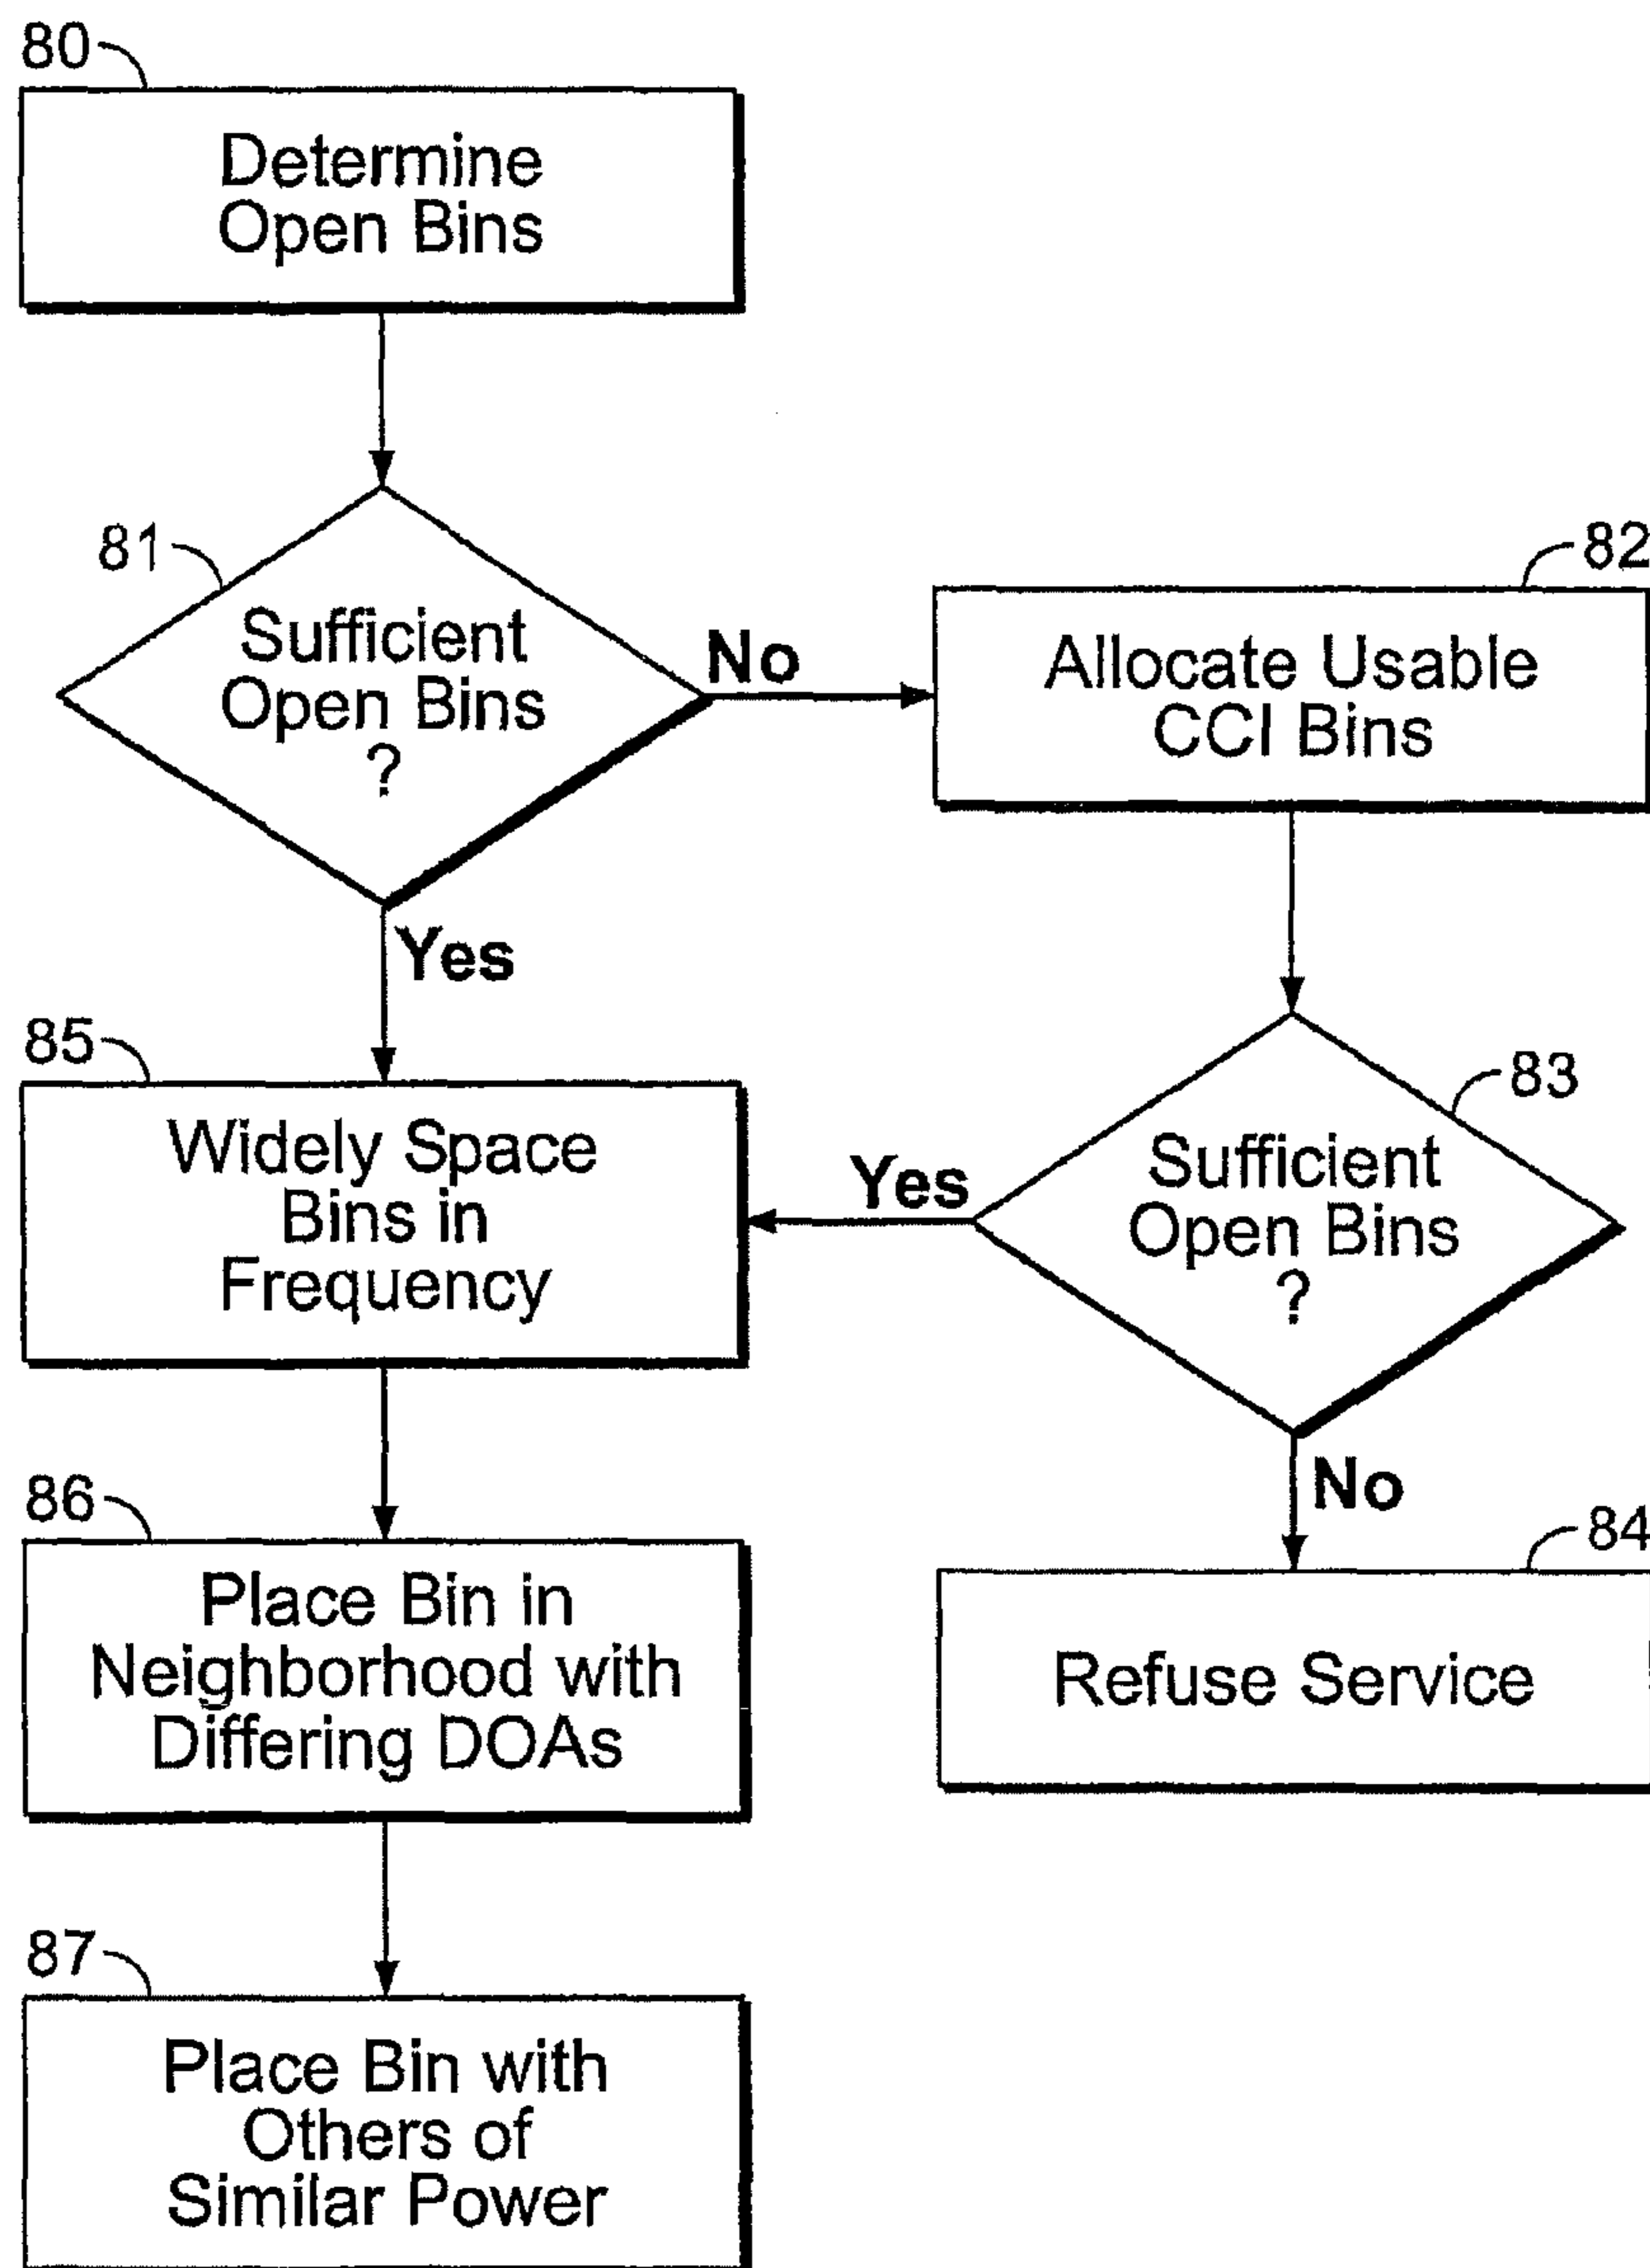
80

Determine Open Bins

81

Sufficient Open Bins ?

No

82

Allocate Usable CCI Bins

Yes

85

Widely Space Bins in Frequency

83

Sufficient Open Bins ?

Yes

No

86

Place Bin in Neighborhood with Differing DOAs

84

Refuse Service

87

Place Bin with Others of Similar Power